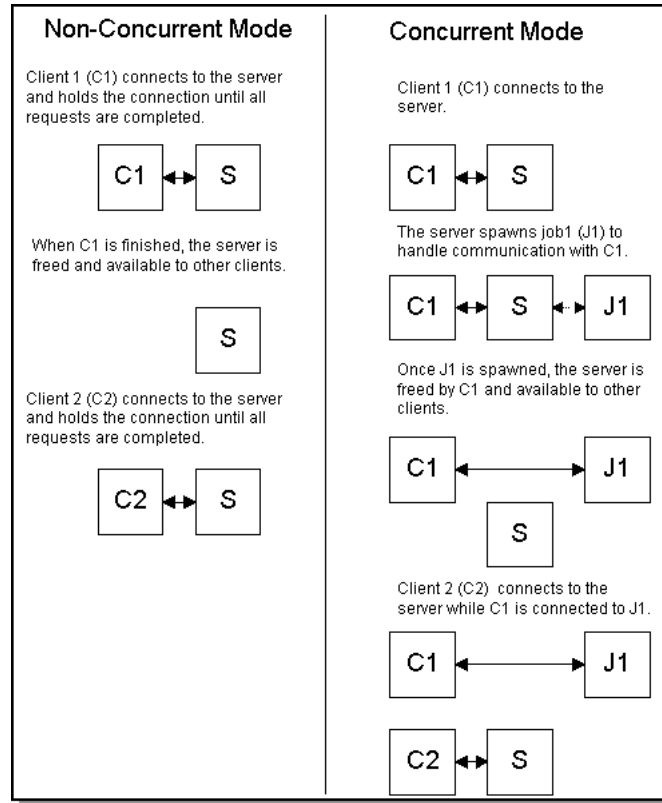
Non-Concurrent Mode

Client 1 (C1) connects to the server and holds the connection until all requests are completed.

C1

S

When C1 is finished, the server is freed and available to other clients.

S

Client 2 (C2) connects to the server and holds the connection until all requests are completed.

C2

S

Concurrent Mode

Client 1 (C1) connects to the server.

C1

S

The server spawns job1 (J1) to handle communication with C1.

C1

S

J1

Once J1 is spawned, the server is freed by C1 and available to other clients.

C1

J1

S

Client 2 (C2) connects to the server while C1 is connected to J1.

C1

J1

C2

S